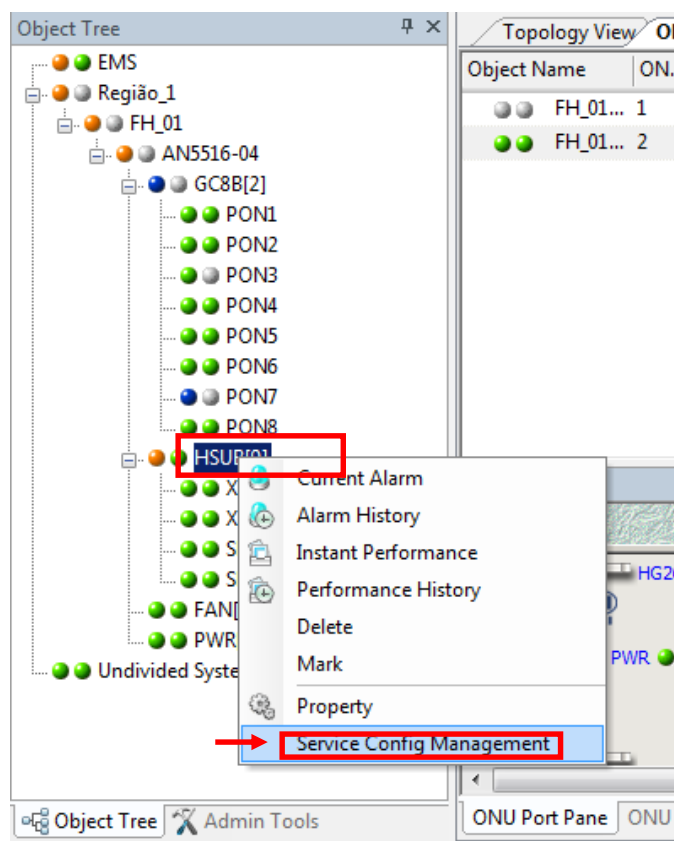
Object Tree

EMS
Região_1
FH_01
AN5516-04
GC8B[2]
PON1
PON2
PON3
PON4
PON5
PON6
PON7
PON8
HSUP[0]
X
X
S
S
FAN[
PWR
Undivided Syste

Current Alarm
Alarm History
Instant Performance
Performance History
Delete
Mark
Property
Service Config Management

Object Tree
Admin Tools

Topology View
Ol

| Object Name | ON. |
|---|---|
| FH_01... | 1 |
| FH_01... | 2 |

HG2
PWR

ONU Port Pane
ONU